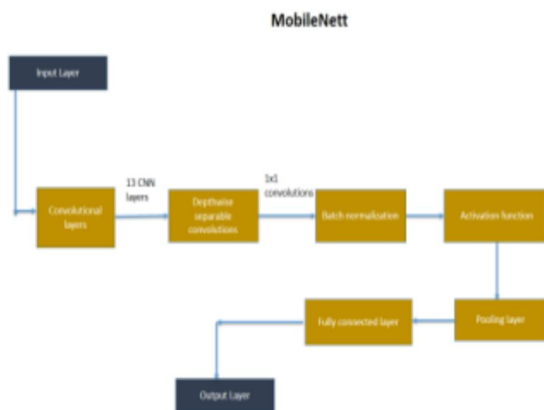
MobileNett

Input Layer

Convolutional layers

13 CNN layers

Depthwise separable convolutions

1x1 convolutions

Batch normalization

Activation function

Pooling layer

Fully connected layer

Output Layer